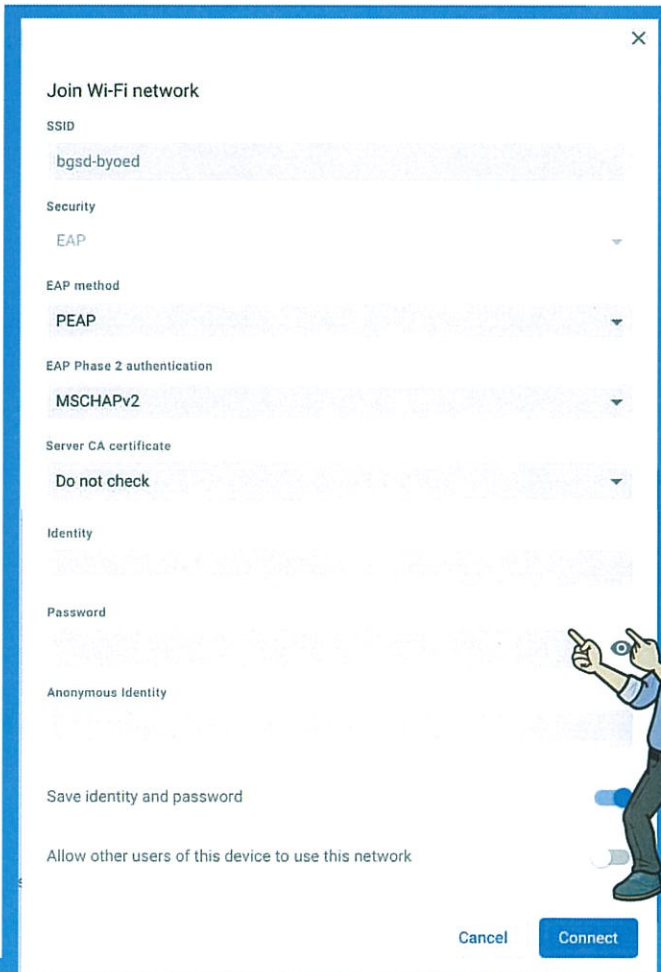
×

Join Wi-Fi network

SSID

bgsd-byoed

Security

EAP

EAP method

PEAP

EAP Phase 2 authentication

MSCHAPv2

Server CA certificate

Do not check

Identity

Password

Anonymous Identity

Save identity and password

Allow other users of this device to use this network

Cancel

Connect